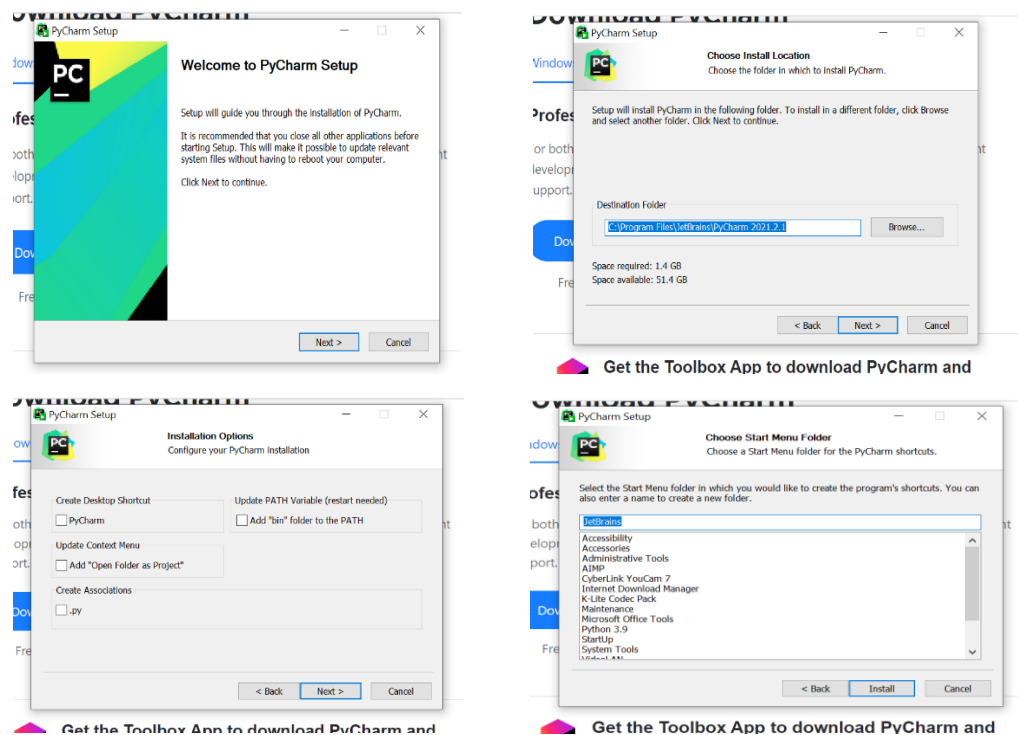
PyCharm Setup

PC

Welcome to PyCharm Setup

Setup will guide you through the installation of PyCharm.

It is recommended that you close all other applications before starting Setup. This will make it possible to update relevant system files without having to reboot your computer.

Click Next to continue.

Next > | Cancel

Windo | ofes | both | elop | port. | Dow | Fre

PyCharm Setup

Choose Install Location
Choose the folder in which to install PyCharm.

Setup will install PyCharm in the following folder. To install in a different folder, click Browse and select another folder. Click Next to continue.

Destination Folder
C:\Program Files\JetBrains\PyCharm 2021.2.1
Browse...

Space required: 1.4 GB
Space available: 51.4 GB

< Back | Next > | Cancel

Window | Profes | or both | develop | upport. | Dov | Fre

Get the Toolbox App to download PyCharm and

PyCharm Setup

Installation Options
Configure your PyCharm installation

Create Desktop Shortcut
PyCharm

Update PATH Variable (restart needed)
Add "bin" folder to the PATH

Update Context Menu
Add "Open Folder as Project"

Create Associations
.py

< Back | Next > | Cancel

Get the Toolbox App to download PyCharm and

PyCharm Setup

Choose Start Menu Folder
Choose a Start Menu folder for the PyCharm shortcuts.

Select the Start Menu folder in which you would like to create the program's shortcuts. You can also enter a name to create a new folder.

JetBrains
Accessibility
Accessories
Administrative Tools
AIMP
CyberLink YouCam 7
Internet Download Manager
K-Lite Codec Pack
Maintenance
Microsoft Office Tools
Python 3.9
StartUp
System Tools

< Back | Install | Cancel

Get the Toolbox App to download PyCharm and